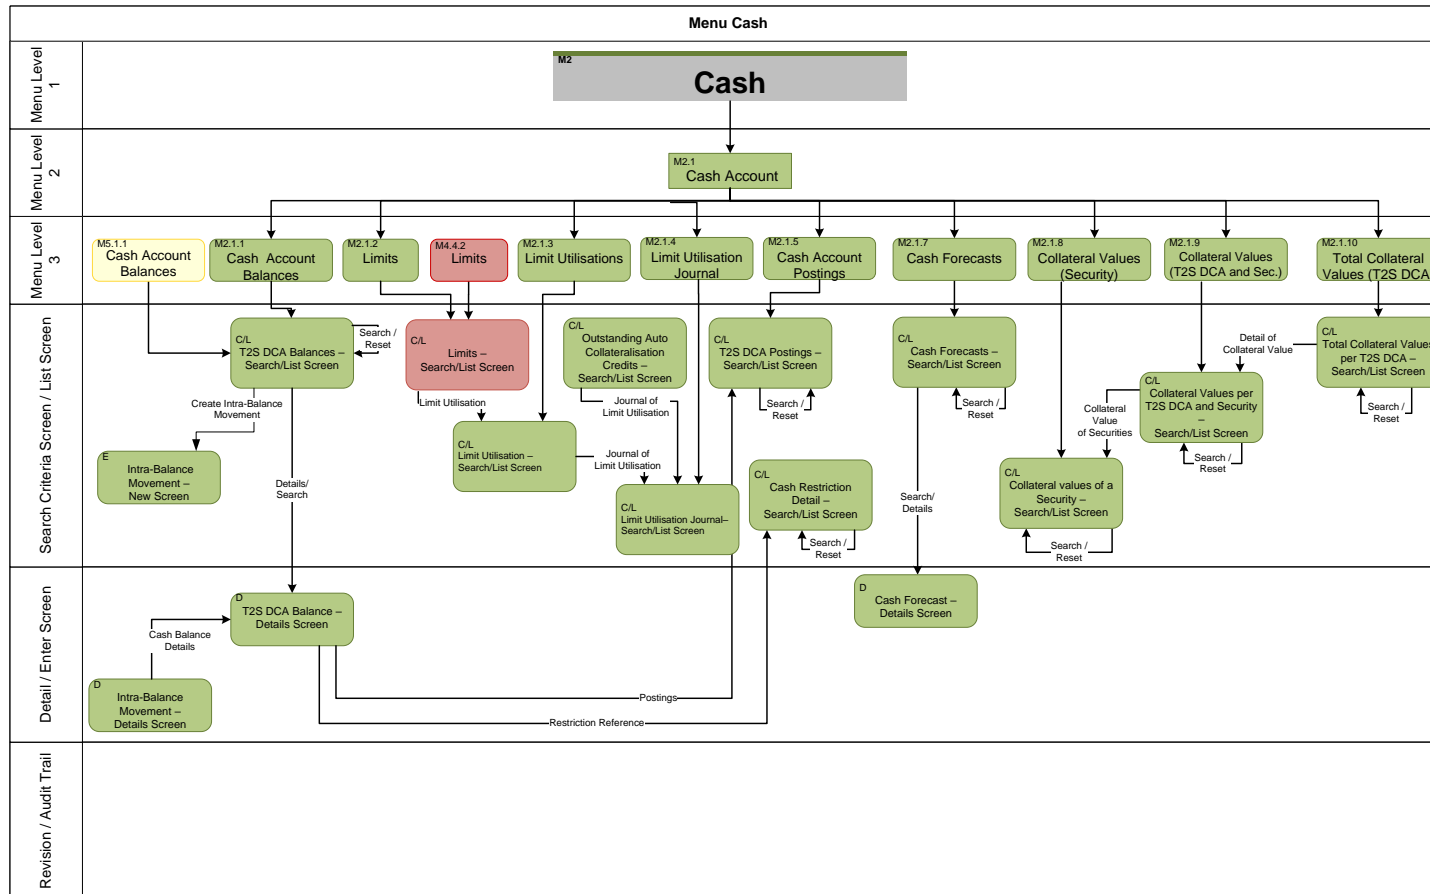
Menu Cash

Menu Level 1

M2
Cash

Menu Level 2

M2.1
Cash Account

Menu Level 3

M5.1.1
Cash Account Balances

M2.1.1
Cash Account Balances

M2.1.2
Limits

M4.4.2
Limits

M2.1.3
Limit Utilisations

M2.1.4
Limit Utilisation Journal

M2.1.5
Cash Account Postings

M2.1.7
Cash Forecasts

M2.1.8
Collateral Values (Security)

M2.1.9
Collateral Values (T2S DCA and Sec.)

M2.1.10
Total Collateral Values (T2S DCA

Search Criteria Screen / List Screen

C/L
T2S DCA Balances – Search/List Screen

Search / Reset

C/L
Limits – Search/List Screen

C/L
Outstanding Auto Collateralisation Credits – Search/List Screen

C/L
T2S DCA Postings – Search/List Screen

C/L
Cash Forecasts – Search/List Screen

Detail of Collateral Value

C/L
Total Collateral Values per T2S DCA – Search/List Screen

Create Intra-Balance Movement

Limit Utilisation

Journal of Limit Utilisation

Search / Reset

Search / Reset

C/L
Collateral Values per T2S DCA and Security – Search/List Screen

Collateral Value of Securities

Search / Reset

E
Intra-Balance Movement – New Screen

C/L
Limit Utilisation – Search/List Screen

Journal of Limit Utilisation

Details/ Search

C/L
Cash Restriction Detail – Search/List Screen

Search/ Details

Search / Reset

C/L
Limit Utilisation Journal– Search/List Screen

C/L
Collateral values of a Security – Search/List Screen

Search / Reset

Search / Reset

Detail / Enter Screen

D
T2S DCA Balance – Details Screen

Cash Balance Details

D
Cash Forecast – Details Screen

D
Intra-Balance Movement – Details Screen

Postings

Restriction Reference

Revision / Audit Trail